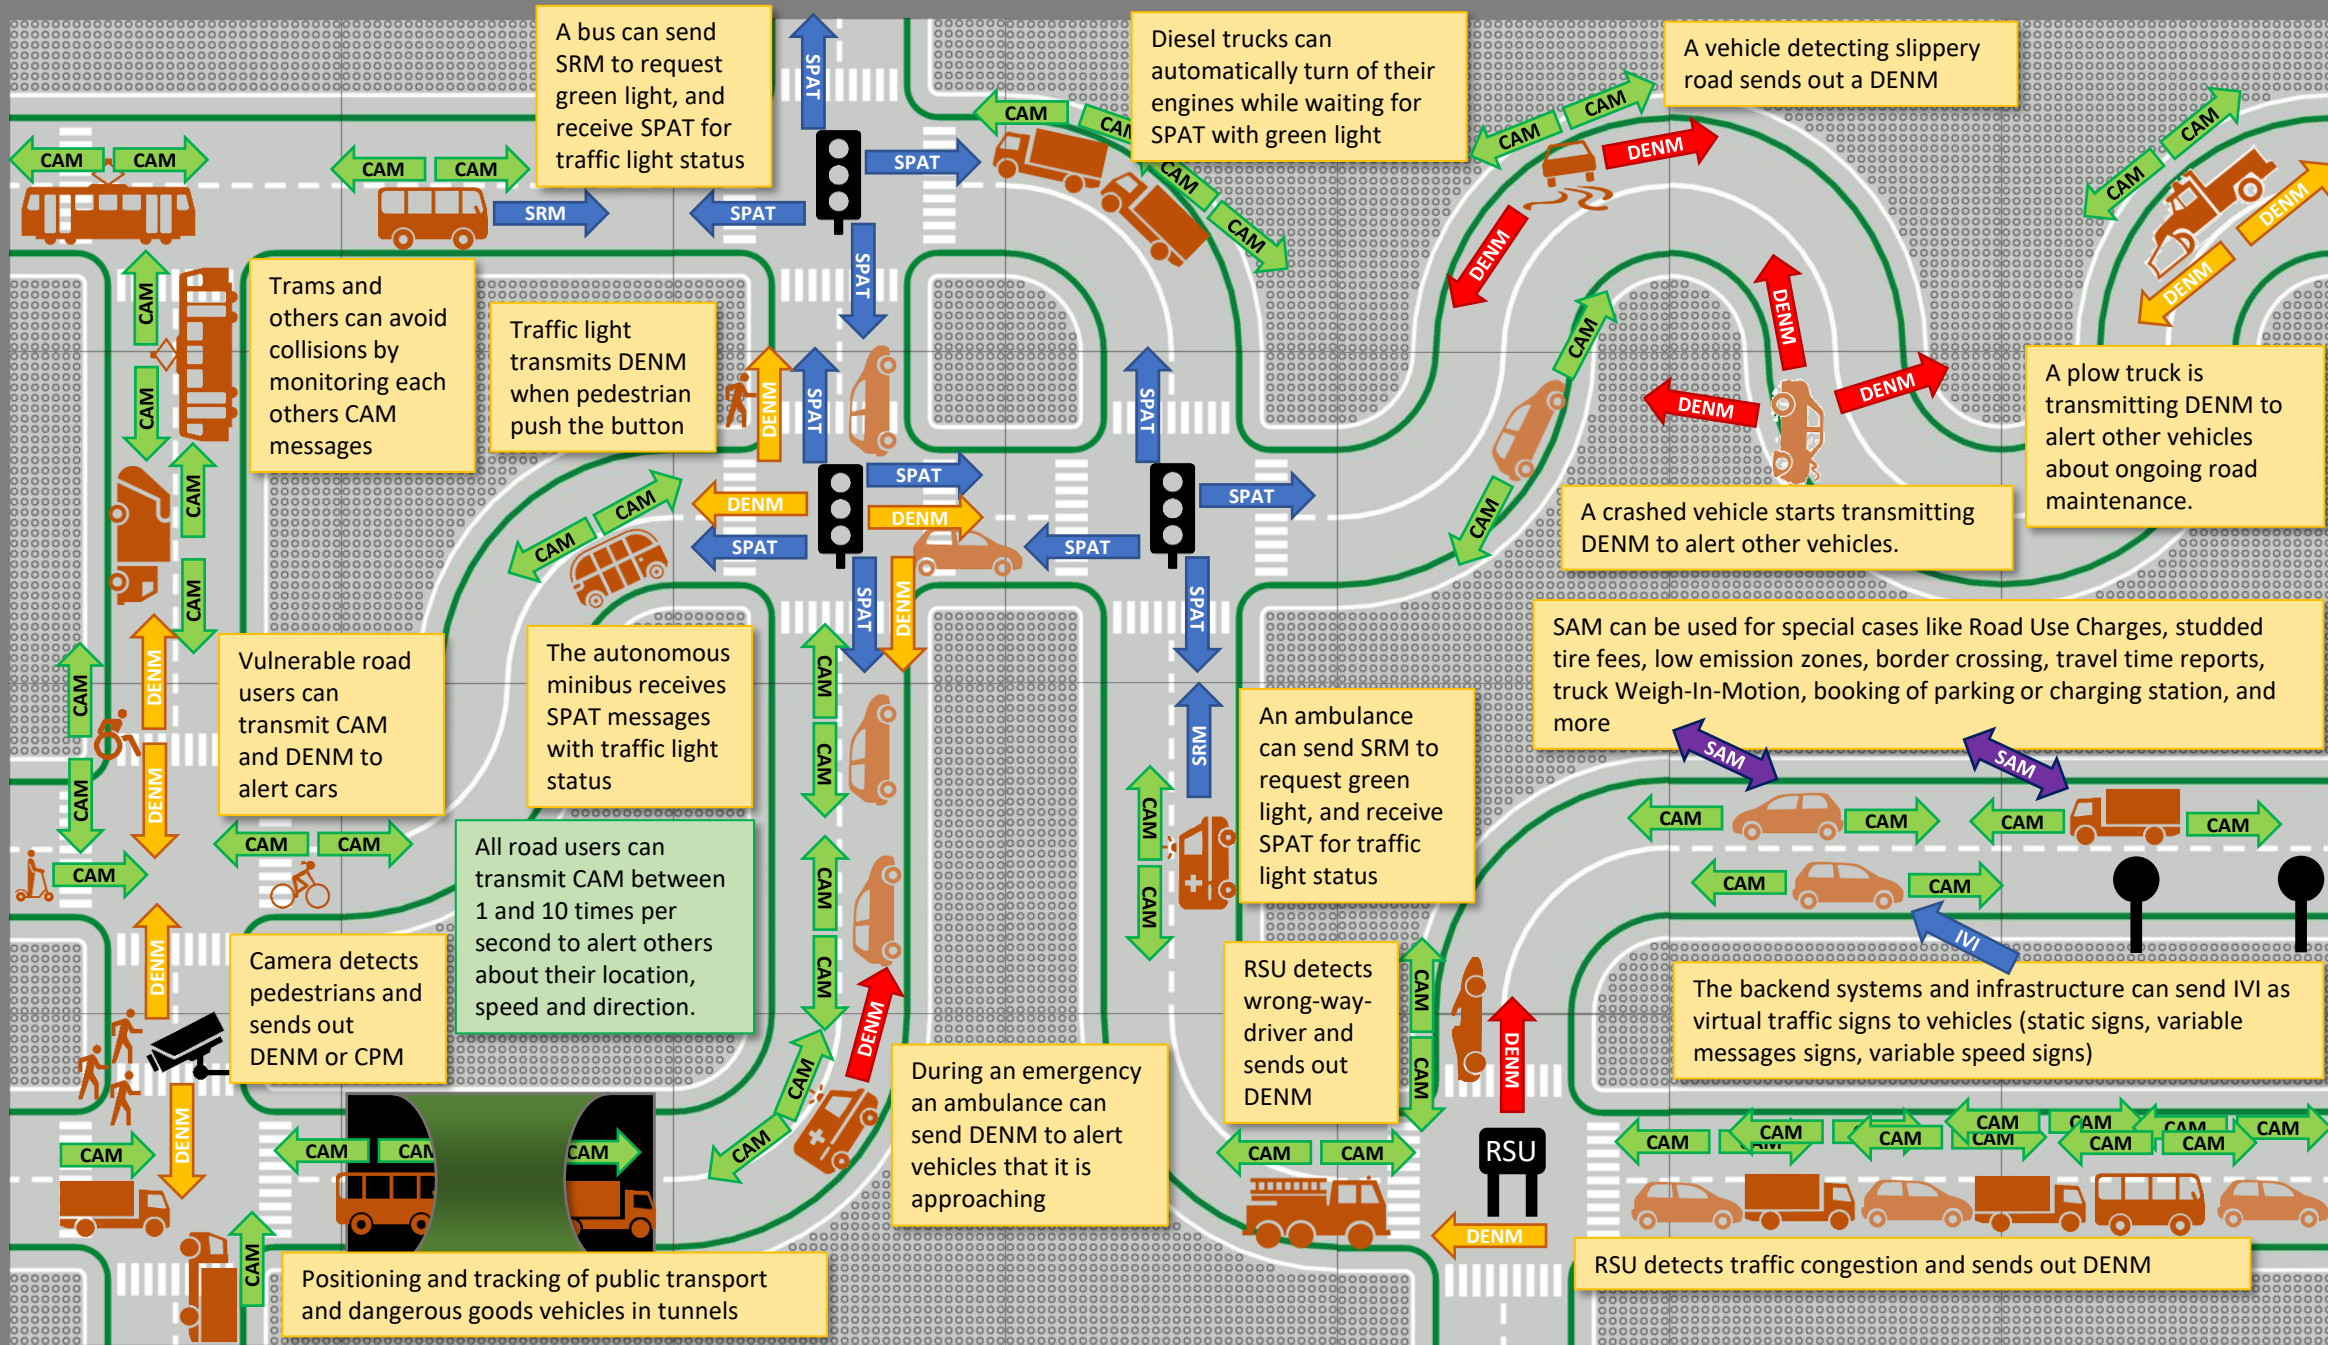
A bus can send SRM to request green light, and receive SPAT for traffic light status

Diesel trucks can automatically turn of their engines while waiting for SPAT with green light

A vehicle detecting slippery road sends out a DENM

CAM CAM CAM CAM SRM SPAT SPAT SPAT CAM CAM CAM CAM CAM CAM DENM DENM DENM CAM CAM DENM

Trams and others can avoid collisions by monitoring each others CAM messages

Traffic light transmits DENM when pedestrian push the button

SPAT SPAT DENM SPAT DENM SPAT DENM SPAT SPAT SPAT CAM CAM CAM CAM CAM DENM DENM DENM

A plow truck is transmitting DENM to alert other vehicles about ongoing road maintenance.

A crashed vehicle starts transmitting DENM to alert other vehicles.

SPAT SPAT SPAT DENM SRM

SAM can be used for special cases like Road Use Charges, studded tire fees, low emission zones, border crossing, travel time reports, truck Weigh-In-Motion, booking of parking or charging station, and more

Vulnerable road users can transmit CAM and DENM to alert cars

The autonomous minibus receives SPAT messages with traffic light status

An ambulance can send SRM to request green light, and receive SPAT for traffic light status

SAM SAM CAM CAM CAM CAM CAM CAM CAM CAM IVI

All road users can transmit CAM between 1 and 10 times per second to alert others about their location, speed and direction.

CAM CAM CAM CAM CAM CAM CAM CAM CAM DENM DENM DENM

Camera detects pedestrians and sends out DENM or CPM

RSU detects wrong-way-driver and sends out DENM

The backend systems and infrastructure can send IVI as virtual traffic signs to vehicles (static signs, variable messages signs, variable speed signs)

During an emergency an ambulance can send DENM to alert vehicles that it is approaching

CAM CAM CAM CAM CAM CAM CAM CAM CAM CAM CAM CAM CAM CAM CAM CAM CAM CAM CAM CAM CAM DENM DENM RSU DENM

Positioning and tracking of public transport and dangerous goods vehicles in tunnels

RSU detects traffic congestion and sends out DENM